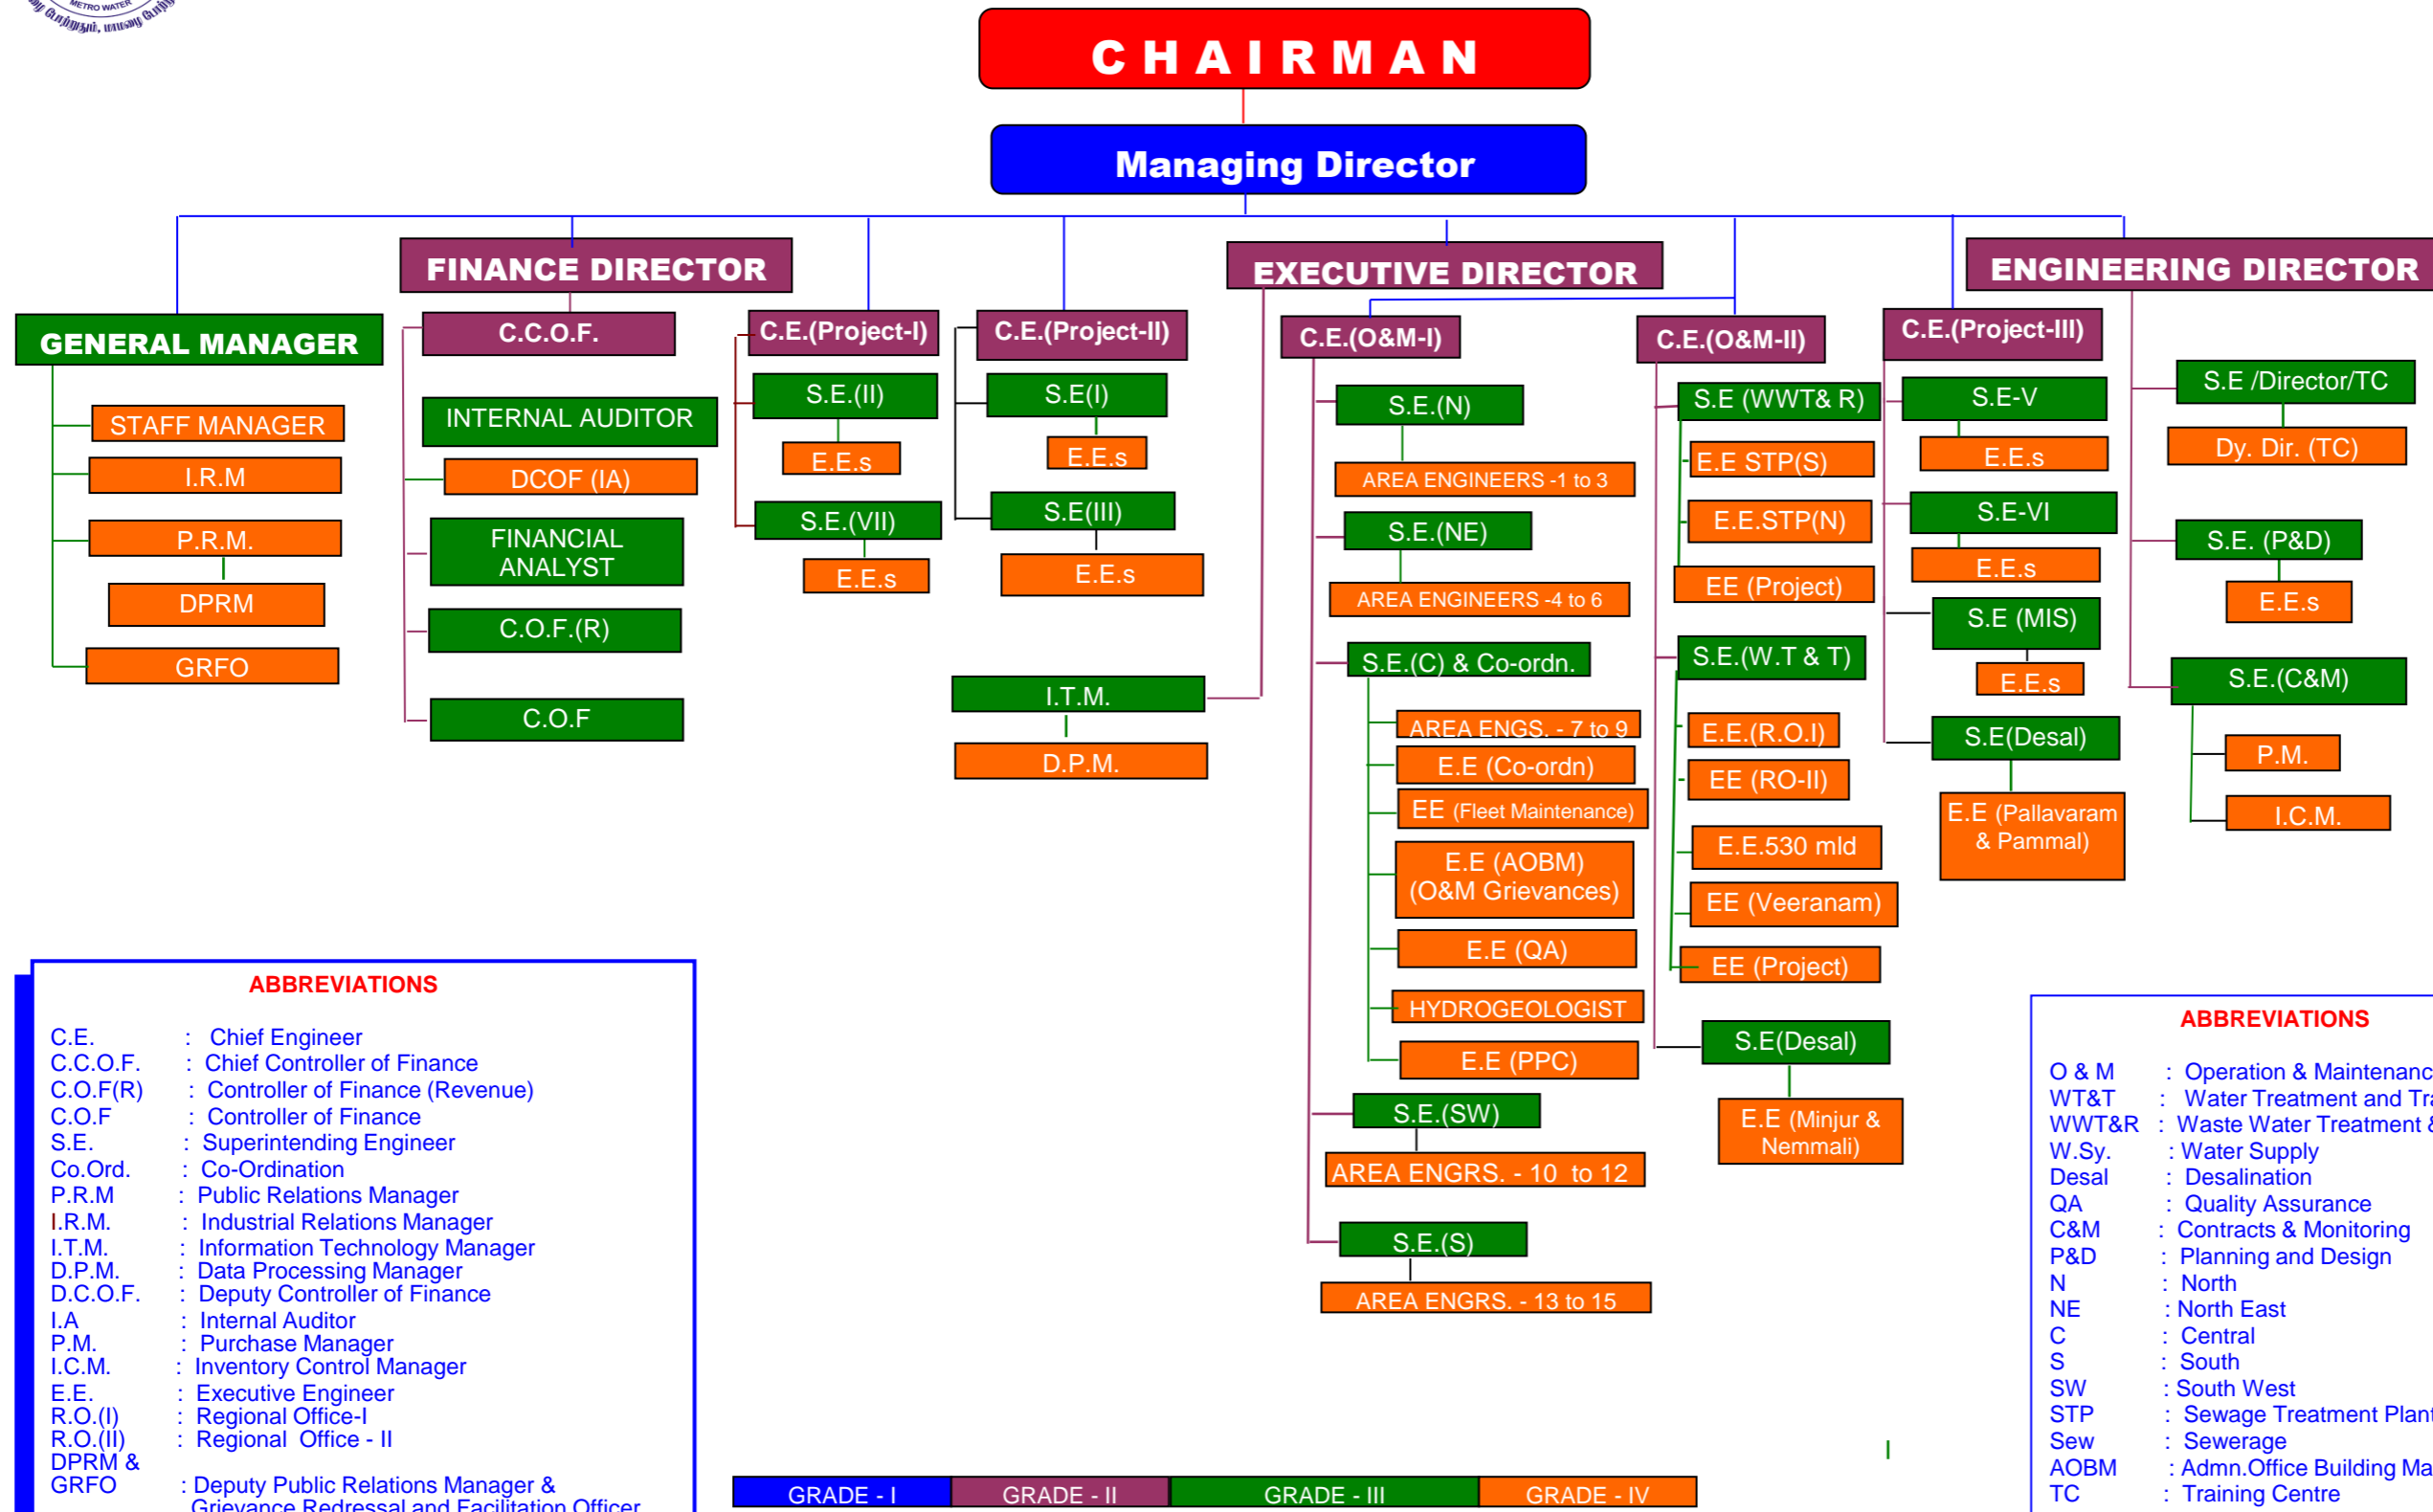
METRO WATER

CHAIRMAN

Managing Director

FINANCE DIRECTOR

EXECUTIVE DIRECTOR

ENGINEERING DIRECTOR

GENERAL MANAGER

STAFF MANAGER

I.R.M

P.R.M.

DPRM

GRFO

C.C.O.F.

INTERNAL AUDITOR

DCOF (IA)

FINANCIAL ANALYST

C.O.F.(R)

C.O.F

C.E.(Project-I)

S.E.(II)

E.E.s

S.E.(VII)

E.E.s

C.E.(Project-II)

S.E(I)

E.E.s

S.E(III)

E.E.s

I.T.M.

D.P.M.

C.E.(O&M-I)

S.E.(N)

AREA ENGINEERS -1 to 3

S.E.(NE)

AREA ENGINEERS -4 to 6

S.E.(C) & Co-ordn.

AREA ENGS. - 7 to 9

E.E (Co-ordn)

EE (Fleet Maintenance)

E.E (AOBM) (O&M Grievances)

E.E (QA)

HYDROGEOLOGIST

E.E (PPC)

S.E.(SW)

AREA ENGRS. - 10 to 12

S.E.(S)

AREA ENGRS. - 13 to 15

C.E.(O&M-II)

S.E (WWT& R)

E.E STP(S)

E.E.STP(N)

EE (Project)

S.E.(W.T & T)

E.E.(R.O.I)

EE (RO-II)

E.E.530 mld

EE (Veeranam)

EE (Project)

S.E(Desal)

E.E (Minjur & Nemmali)

C.E.(Project-III)

S.E-V

E.E.s

S.E-VI

E.E.s

S.E (MIS)

E.E.s

S.E(Desal)

E.E (Pallavaram & Pammal)

S.E /Director/TC

Dy. Dir. (TC)

S.E. (P&D)

E.E.s

S.E.(C&M)

P.M.

I.C.M.

ABBREVIATIONS

C.E. : Chief Engineer
C.C.O.F. : Chief Controller of Finance
C.O.F(R) : Controller of Finance (Revenue)
C.O.F : Controller of Finance
S.E. : Superintending Engineer
Co.Ord. : Co-Ordination
P.R.M : Public Relations Manager
I.R.M. : Industrial Relations Manager
I.T.M. : Information Technology Manager
D.P.M. : Data Processing Manager
D.C.O.F. : Deputy Controller of Finance
I.A : Internal Auditor
P.M. : Purchase Manager
I.C.M. : Inventory Control Manager
E.E. : Executive Engineer
R.O.(I) : Regional Office-I
R.O.(II) : Regional Office - II
DPRM & GRFO : Deputy Public Relations Manager & Grievance Redressal and Facilitation Officer

GRADE - I | GRADE - II | GRADE - III | GRADE - IV

ABBREVIATIONS

O & M : Operation & Maintenanc
WT&T : Water Treatment and Tr
WWT&R : Waste Water Treatment
W.Sy. : Water Supply
Desal : Desalination
QA : Quality Assurance
C&M : Contracts & Monitoring
P&D : Planning and Design
N : North
NE : North East
C : Central
S : South
SW : South West
STP : Sewage Treatment Plan
Sew : Sewerage
AOBM : Admn.Office Building Ma
TC : Training Centre